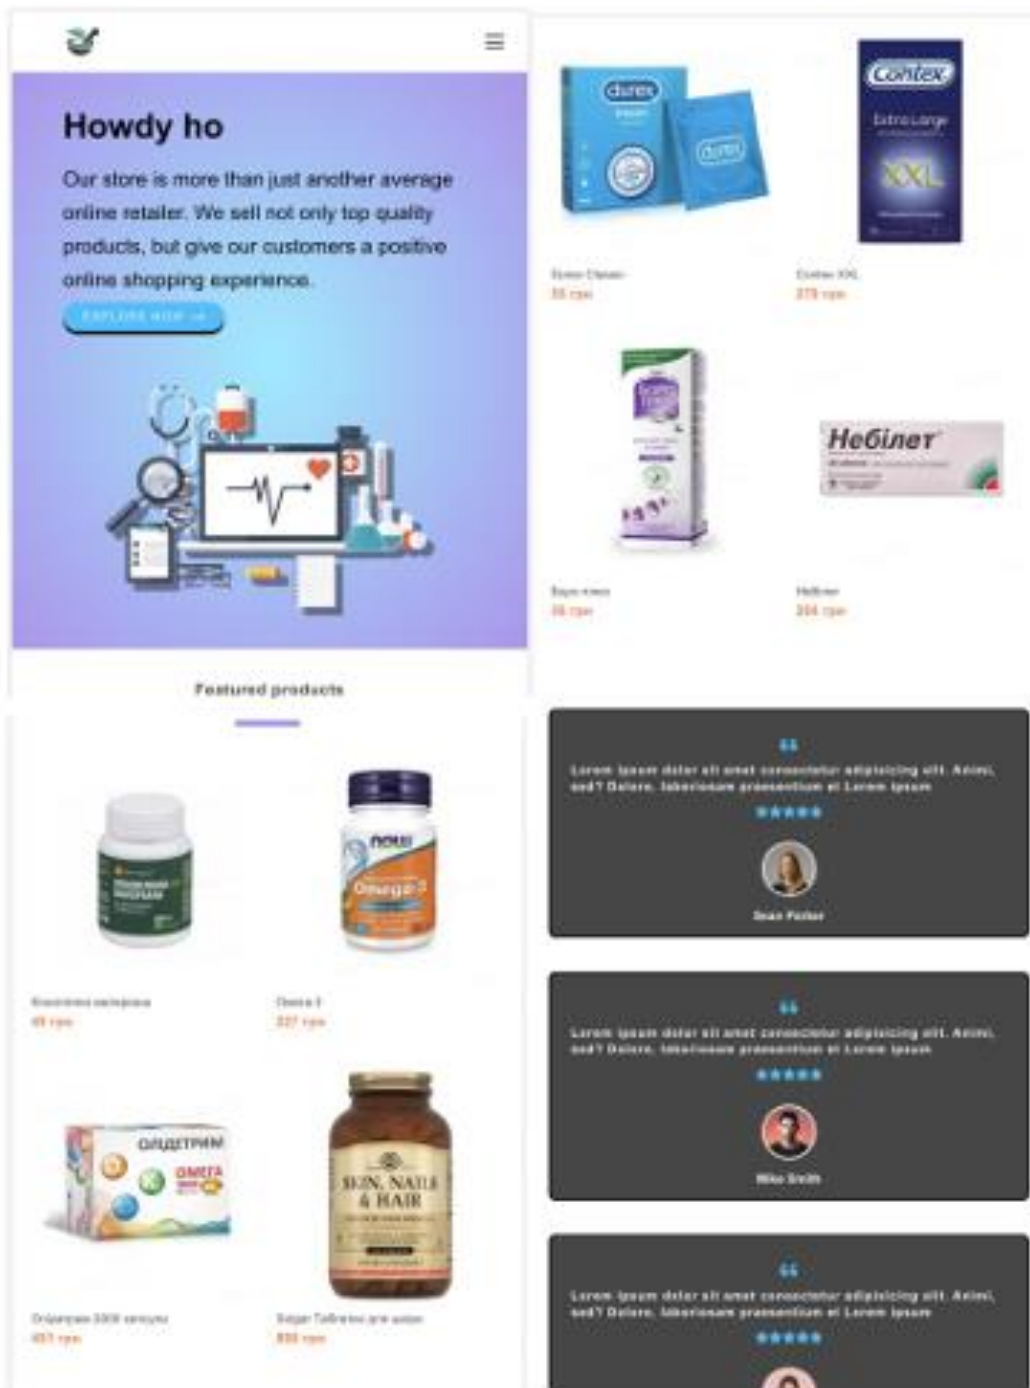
Howdy ho

Our store is more than just another average online retailer. We sell not only top quality products, but give our customers a positive online shopping experience.

EXPLORE NOW →

Featured products

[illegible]
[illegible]

Omega 3
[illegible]

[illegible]
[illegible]

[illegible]
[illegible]

durex

Contex
Extra Large
XXL

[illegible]
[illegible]

Contex XXL
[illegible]

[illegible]
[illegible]

Небілет

Небілет
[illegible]

"
Lorem ipsum dolor sit amet consectetur adipisicing elit. Animi, sed? Dolore, laboriosam praesentium et Lorem ipsum
★★★★★
Sean Parker

"
Lorem ipsum dolor sit amet consectetur adipisicing elit. Animi, sed? Dolore, laboriosam praesentium et Lorem ipsum
★★★★★
Mike Smith

"
Lorem ipsum dolor sit amet consectetur adipisicing elit. Animi, sed? Dolore, laboriosam praesentium et Lorem ipsum
★★★★★